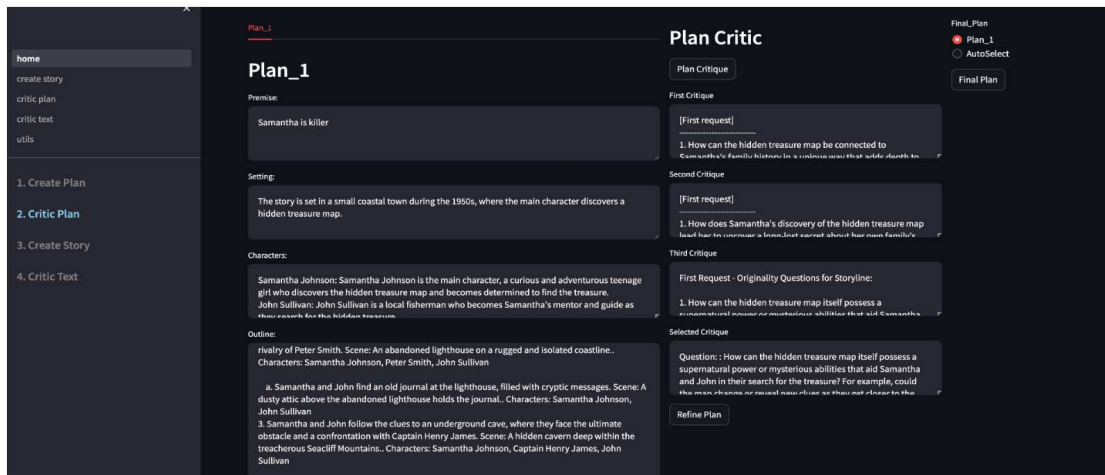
home
create story
critic plan
critic text
utils

1. Create Plan
2. Critic Plan
3. Create Story
4. Critic Text

Plan_1

Plan_1

Premise:

Samantha is killer

Setting:

The story is set in a small coastal town during the 1950s, where the main character discovers a hidden treasure map.

Characters:

Samantha Johnson: Samantha Johnson is the main character, a curious and adventurous teenage girl who discovers the hidden treasure map and becomes determined to find the treasure.
John Sullivan: John Sullivan is a local fisherman who becomes Samantha's mentor and guide as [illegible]

Outline:

rivalry of Peter Smith. Scene: An abandoned lighthouse on a rugged and isolated coastline.. Characters: Samantha Johnson, Peter Smith, John Sullivan

a. Samantha and John find an old journal at the lighthouse, filled with cryptic messages. Scene: A dusty attic above the abandoned lighthouse holds the journal.. Characters: Samantha Johnson, John Sullivan
3. Samantha and John follow the clues to an underground cave, where they face the ultimate obstacle and a confrontation with Captain Henry James. Scene: A hidden cavern deep within the treacherous Seacliff Mountains.. Characters: Samantha Johnson, Captain Henry James, John Sullivan

Plan Critic

Plan Critique

First Critique

[First request]
--------------------
1. How can the hidden treasure map be connected to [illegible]

Second Critique

[First request]
--------------------
1. How does Samantha's discovery of the hidden treasure map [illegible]

Third Critique

First Request - Originality Questions for Storyline:

1. How can the hidden treasure map itself possess a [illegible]

Selected Critique

Question: : How can the hidden treasure map itself possess a supernatural power or mysterious abilities that aid Samantha and John in their search for the treasure? For example, could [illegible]

Refine Plan

Final_Plan
Plan_1
AutoSelect
Final Plan